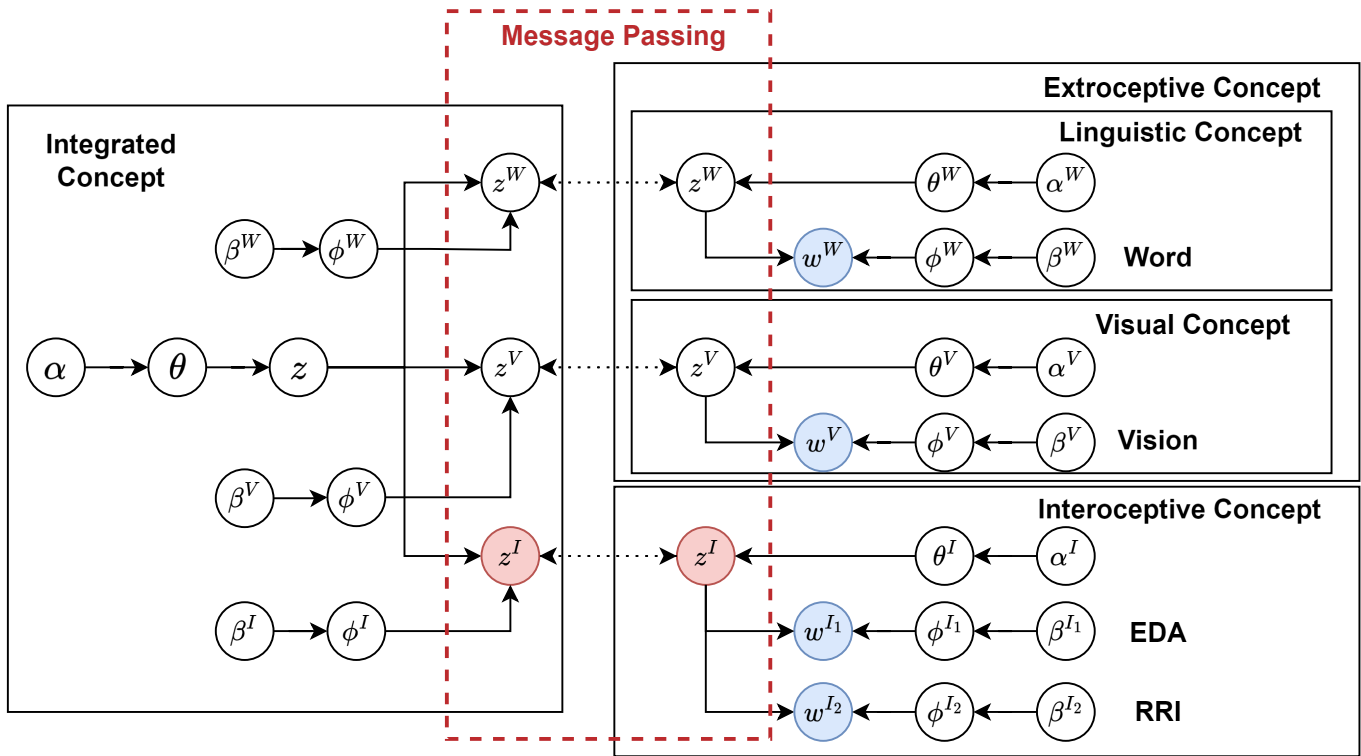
Message Passing

Integrated Concept

$\beta^W$ $\phi^W$ $z^W$

$\alpha$ $\theta$ $z$ $z^V$

$\beta^V$ $\phi^V$

$z^I$

$\beta^I$ $\phi^I$

Extroceptive Concept

Linguistic Concept

$z^W$ $\theta^W$ $\alpha^W$

$w^W$ $\phi^W$ $\beta^W$ Word

Visual Concept

$z^V$ $\theta^V$ $\alpha^V$

$w^V$ $\phi^V$ $\beta^V$ Vision

Interoceptive Concept

$z^I$ $\theta^I$ $\alpha^I$

$w^{I_1}$ $\phi^{I_1}$ $\beta^{I_1}$ EDA

$w^{I_2}$ $\phi^{I_2}$ $\beta^{I_2}$ RRI